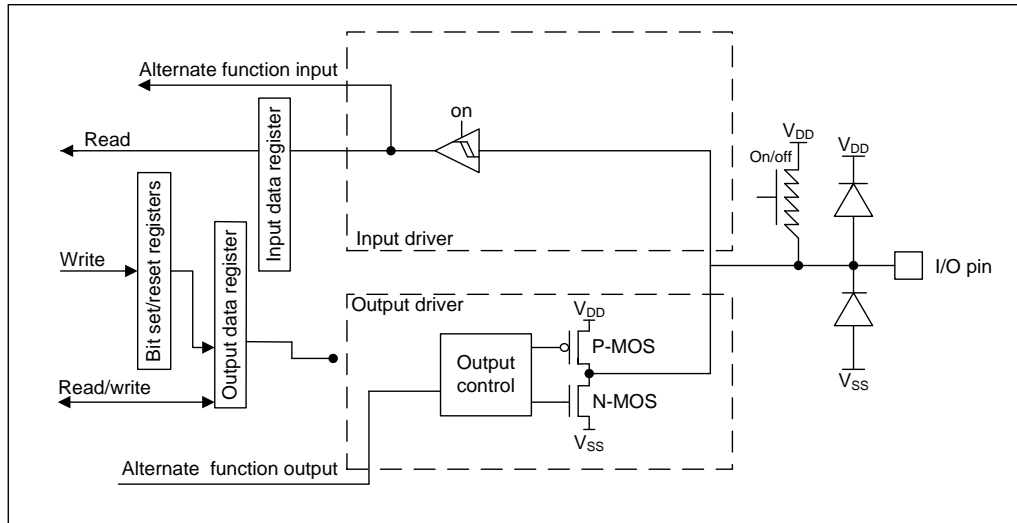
Alternate function input

on

Read

Input data register

$V_{DD}$

On/off

$V_{DD}$

Bit set/reset registers

Output data register

Input driver

Write

I/O pin

Output driver

$V_{DD}$

Output control

P-MOS

Read/write

N-MOS

$V_{SS}$

$V_{SS}$

Alternate function output